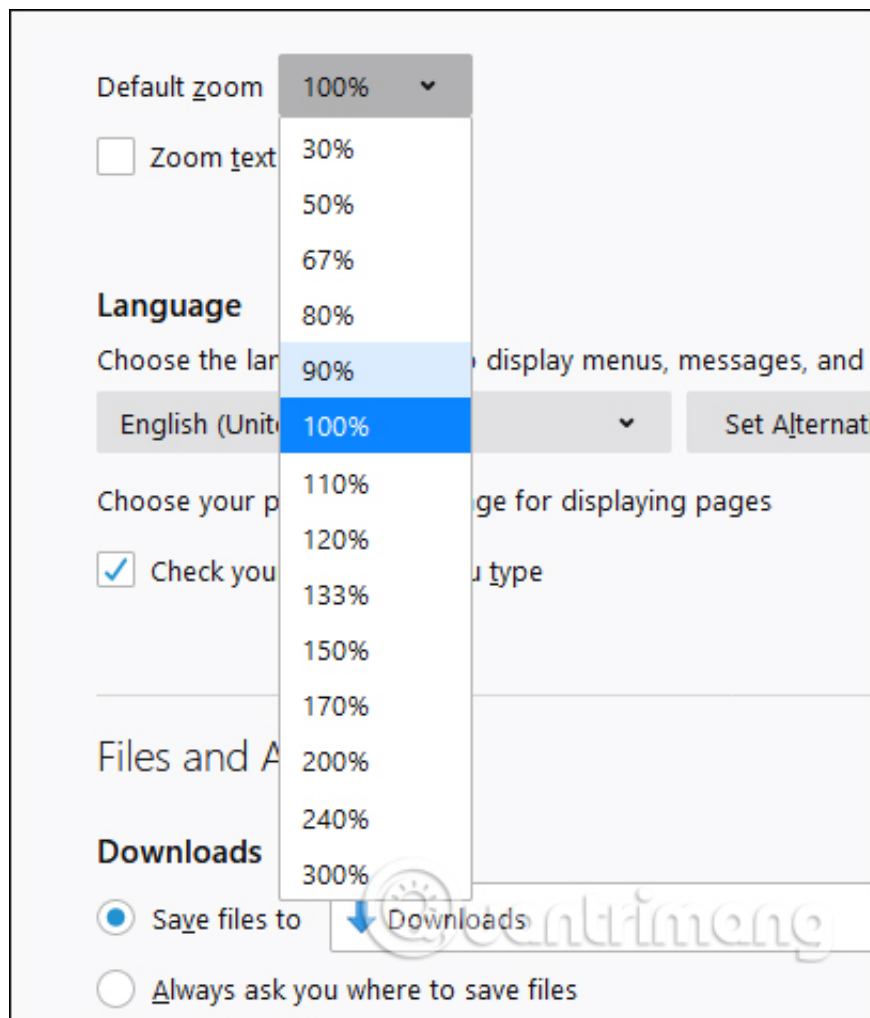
Default zoom 100%

Zoom text

30%
50%
67%
80%
90%
100%
110%
120%
133%
150%
170%
200%
240%
300%

Language

Choose the lan display menus, messages, and

English (Unit

Set Alternat

Choose your p ge for displaying pages

Check you u type

Files and A

Downloads

Save files to Downloads

Always ask you where to save files

uantrimang